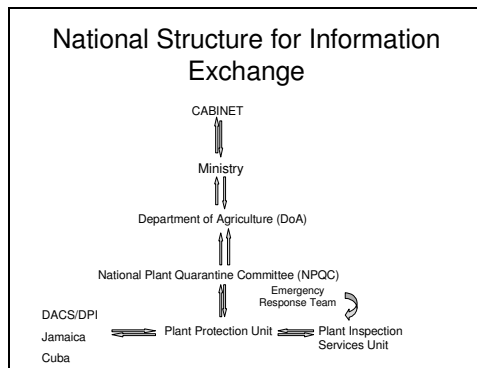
National Structure for Information Exchange

CABINET

Ministry

Department of Agriculture (DoA)

National Plant Quarantine Committee (NPQC)

Emergency Response Team

DACS/DPI

Jamaica

Cuba

Plant Protection Unit

Plant Inspection Services Unit